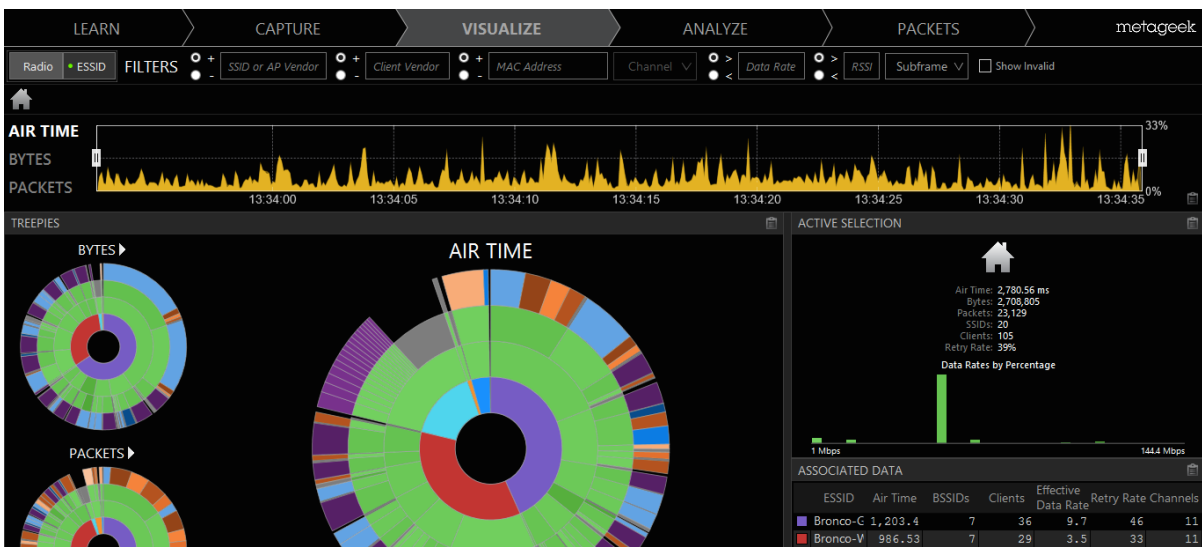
LEARN CAPTURE VISUALIZE ANALYZE PACKETS metageek

Radio ESSID FILTERS + - SSID or AP Vendor + - Client Vendor + - MAC Address Channel > < Data Rate > < RSSI Subframe Show Invalid

AIR TIME
BYTES
PACKETS

33%
0%
13:34:00 13:34:05 13:34:10 13:34:15 13:34:20 13:34:25 13:34:30 13:34:35

TREEPIES

BYTES

AIR TIME

PACKETS

ACTIVE SELECTION

Air Time: 2,780.56 ms
Bytes: 2,708,805
Packets: 23,129
SSIDs: 20
Clients: 105
Retry Rate: 39%

Data Rates by Percentage

1 Mbps 144.4 Mbps

ASSOCIATED DATA

| ESSID | Air Time | BSSIDs | Clients | Effective Data Rate | Retry Rate | Channels |
|---|---|---|---|---|---|---|
| Bronco-G | 1,203.4 | 7 | 36 | 9.7 | 46 | 11 |
| Bronco-W | 986.53 | 7 | 29 | 3.5 | 33 | 11 |